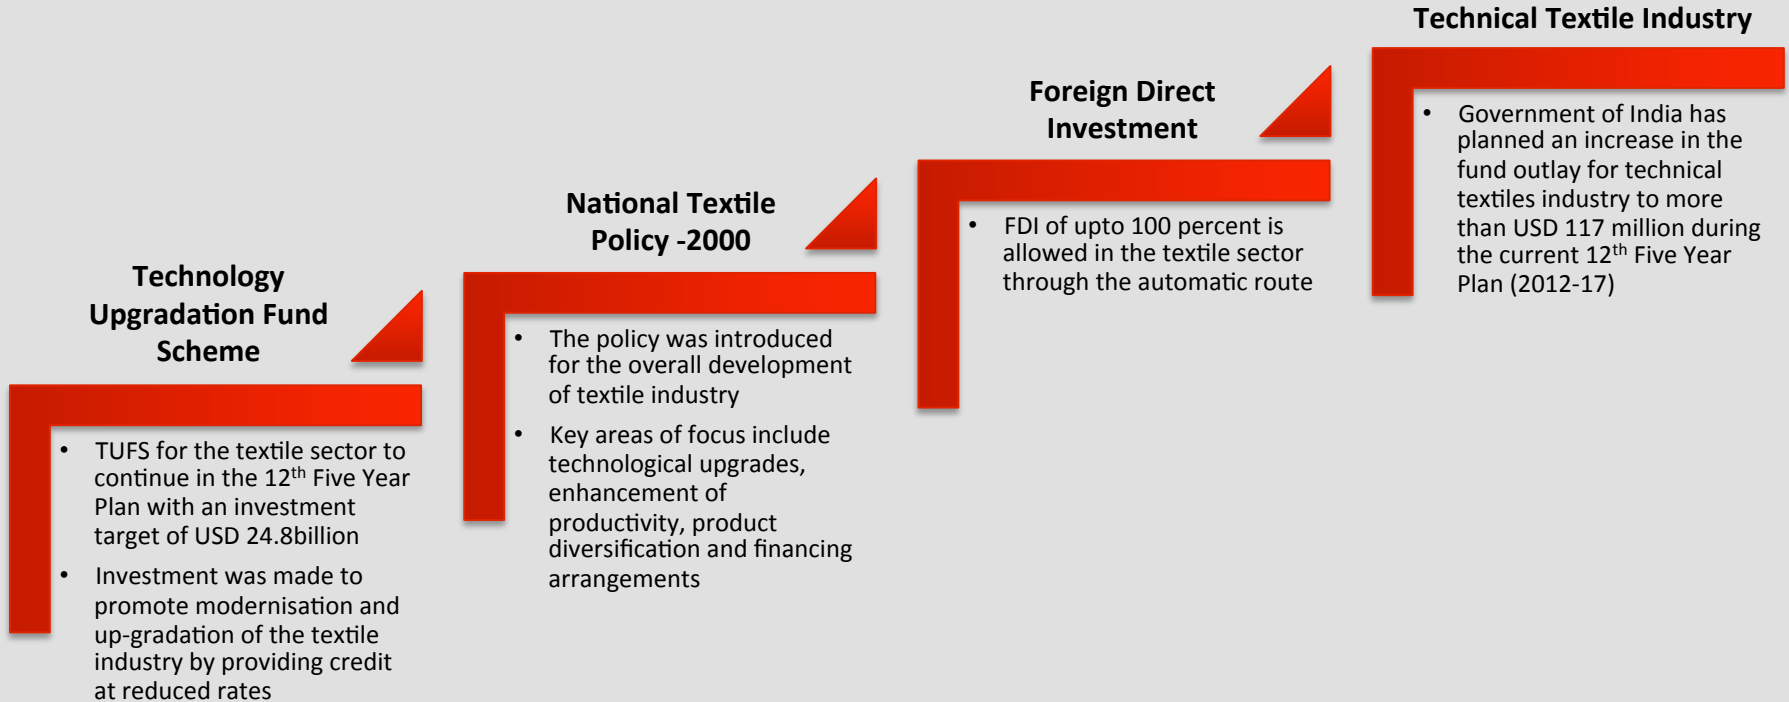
Technology Upgradation Fund Scheme

• TUFS for the textile sector to continue in the 12$^{th}$ Five Year Plan with an investment target of USD 24.8billion

• Investment was made to promote modernisation and up-gradation of the textile industry by providing credit at reduced rates

National Textile Policy -2000

• The policy was introduced for the overall development of textile industry

• Key areas of focus include technological upgrades, enhancement of productivity, product diversification and financing arrangements

Foreign Direct Investment

• FDI of upto 100 percent is allowed in the textile sector through the automatic route

Technical Textile Industry

• Government of India has planned an increase in the fund outlay for technical textiles industry to more than USD 117 million during the current 12$^{th}$ Five Year Plan (2012-17)